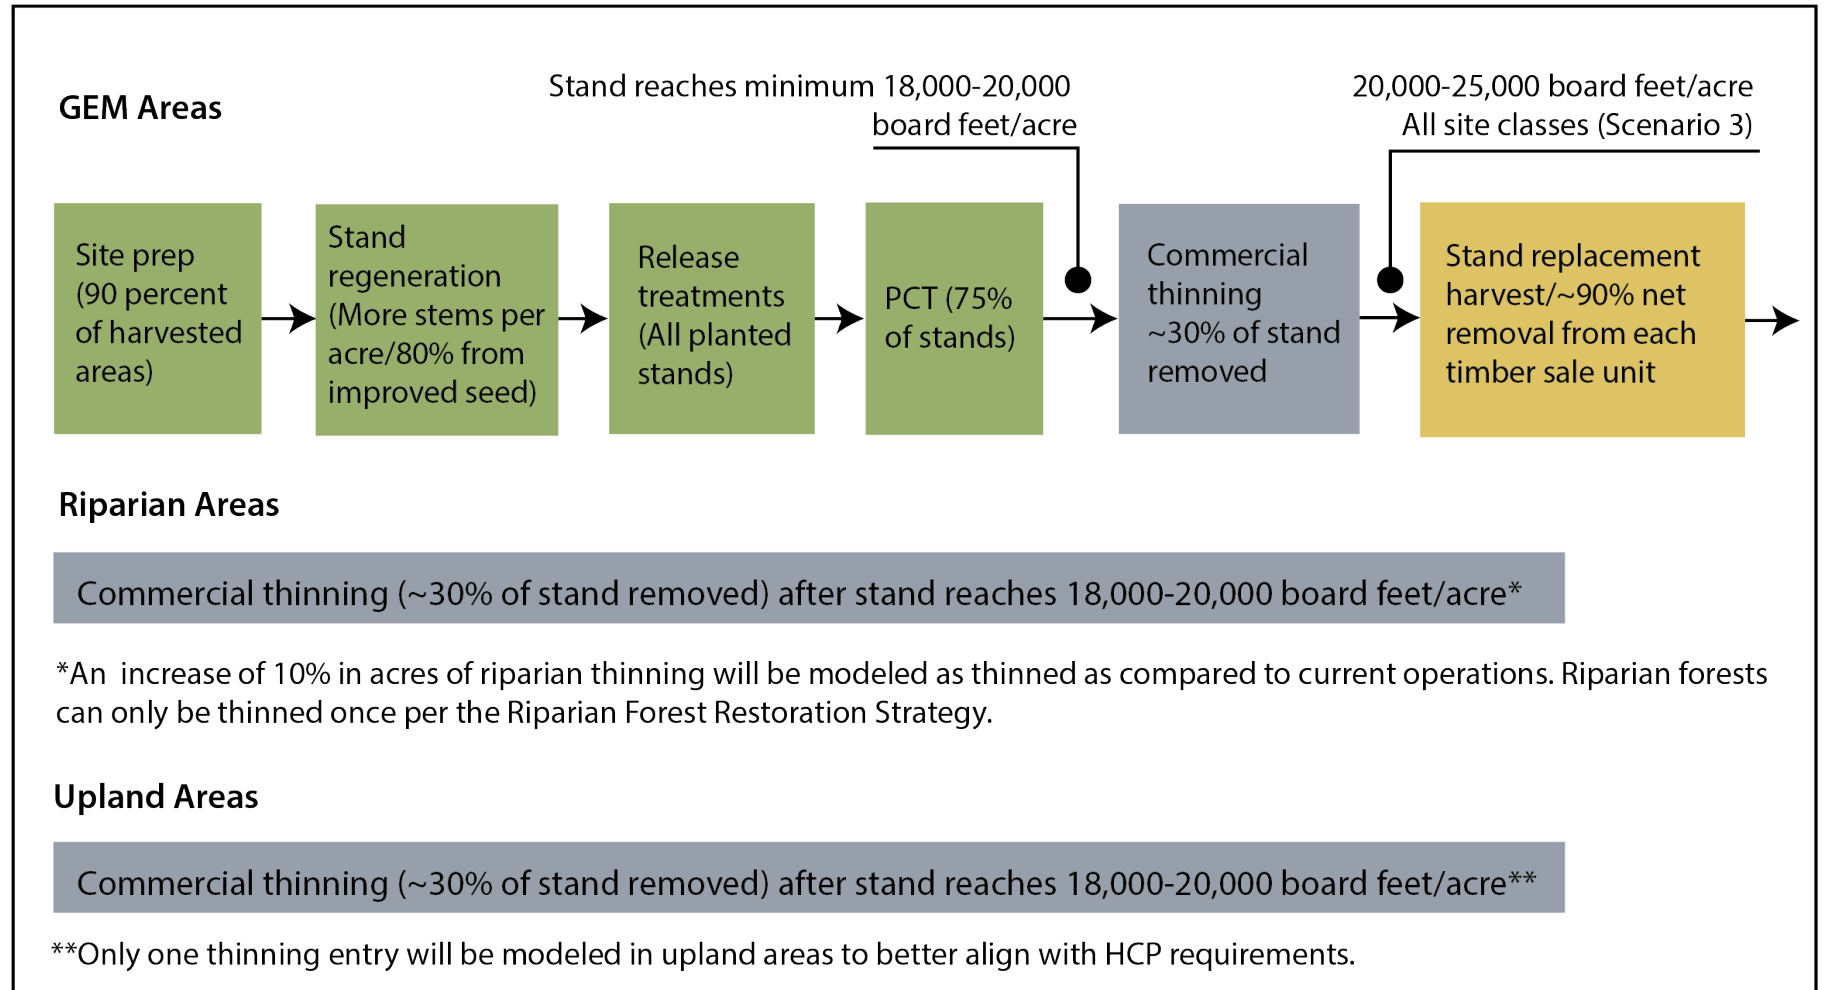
GEM Areas

Stand reaches minimum 18,000-20,000 board feet/acre

20,000-25,000 board feet/acre All site classes (Scenario 3)

Site prep (90 percent of harvested areas)

Stand regeneration (More stems per acre/80% from improved seed)

Release treatments (All planted stands)

PCT (75% of stands)

Commercial thinning ~30% of stand removed

Stand replacement harvest/~90% net removal from each timber sale unit

Riparian Areas

Commercial thinning (~30% of stand removed) after stand reaches 18,000-20,000 board feet/acre*

*An increase of 10% in acres of riparian thinning will be modeled as thinned as compared to current operations. Riparian forests can only be thinned once per the Riparian Forest Restoration Strategy.

Upland Areas

Commercial thinning (~30% of stand removed) after stand reaches 18,000-20,000 board feet/acre**

**Only one thinning entry will be modeled in upland areas to better align with HCP requirements.